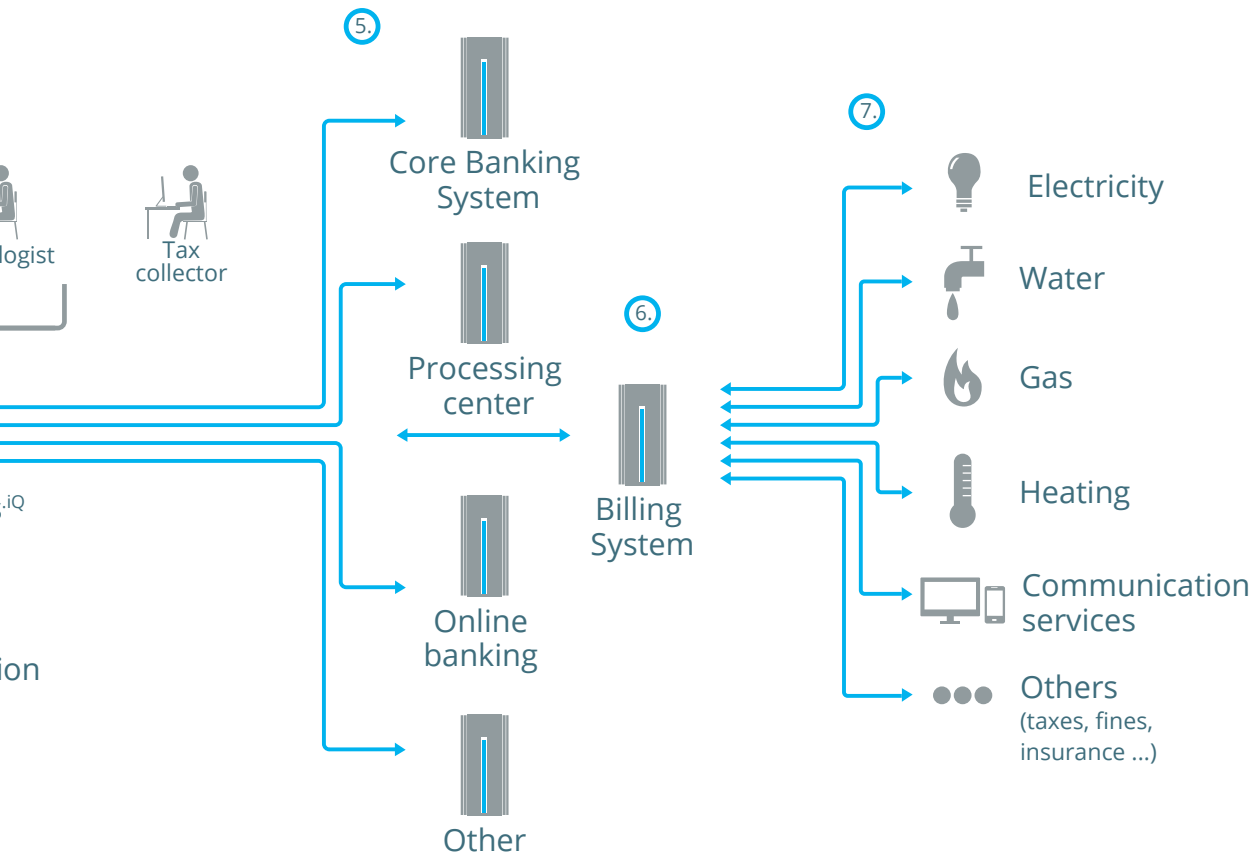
5.

Core Banking System

logist

Tax collector

Processing center

.iQ

ion

Online banking

Other

6.

Billing System

7.

Electricity

Water

Gas

Heating

Communication services

Others
(taxes, fines, insurance ...)